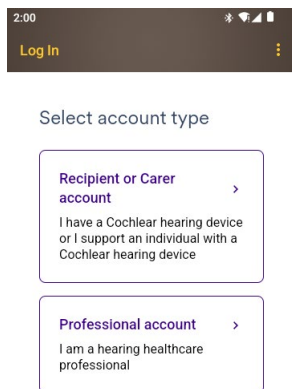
2:00

Log In

Select account type

Recipient or Carer account ›

I have a Cochlear hearing device or I support an individual with a Cochlear hearing device

Professional account ›

I am a hearing healthcare professional